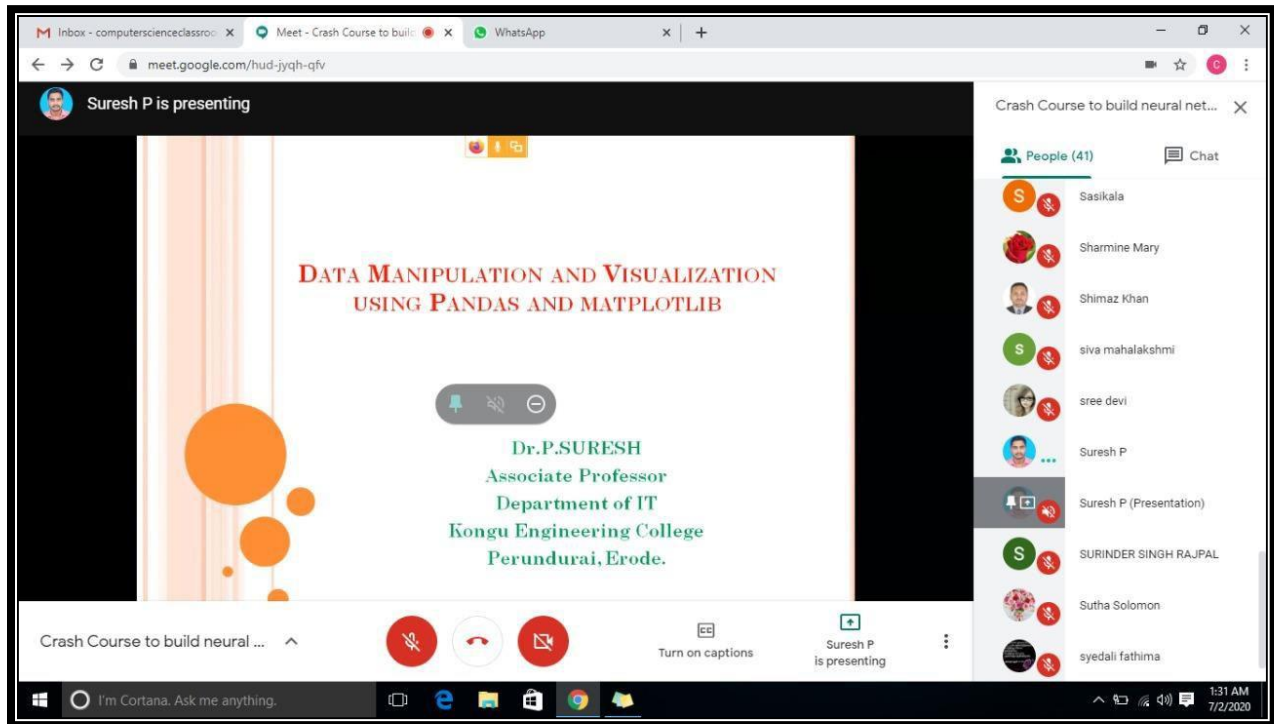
M Inbox - computerscienceclassroo ×
Meet - Crash Course to build ×
WhatsApp ×
+

meet.google.com/hud-jyqh-qfv

Suresh P is presenting

DATA MANIPULATION AND VISUALIZATION USING PANDAS AND MATPLOTLIB

Dr.P.SURESH
Associate Professor
Department of IT
Kongu Engineering College
Perundurai, Erode.

Crash Course to build neural net...

People (41)
Chat

S Sasikala
Sharmine Mary
Shimaz Khan
S siva mahalakshmi
sree devi
Suresh P
Suresh P (Presentation)
S SURINDER SINGH RAJPAL
Sutha Solomon
syedali fathima

Crash Course to build neural ...

CC
Turn on captions

Suresh P
is presenting

I'm Cortana. Ask me anything.

1:31 AM
7/2/2020